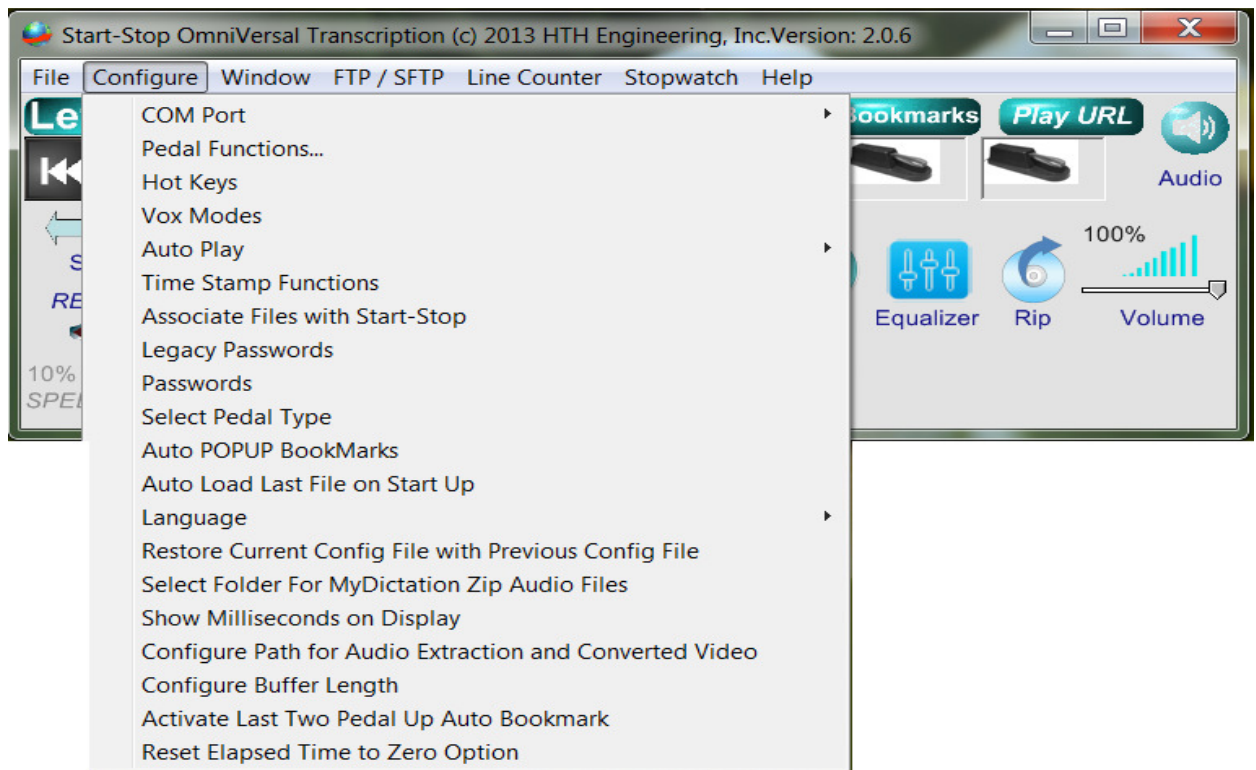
Start-Stop OmniVersal Transcription (c) 2013 HTH Engineering, Inc.Version: 2.0.6

File Configure Window FTP / SFTP Line Counter Stopwatch Help

Le

COM Port
Pedal Functions...
Hot Keys
Vox Modes
Auto Play
Time Stamp Functions
Associate Files with Start-Stop
Legacy Passwords
Passwords
Select Pedal Type
Auto POPUP BookMarks
Auto Load Last File on Start Up
Language
Restore Current Config File with Previous Config File
Select Folder For MyDictation Zip Audio Files
Show Milliseconds on Display
Configure Path for Audio Extraction and Converted Video
Configure Buffer Length
Activate Last Two Pedal Up Auto Bookmark
Reset Elapsed Time to Zero Option

ookmarks Play URL
Audio
100%
Equalizer Rip Volume

S
RE
10%
SPE